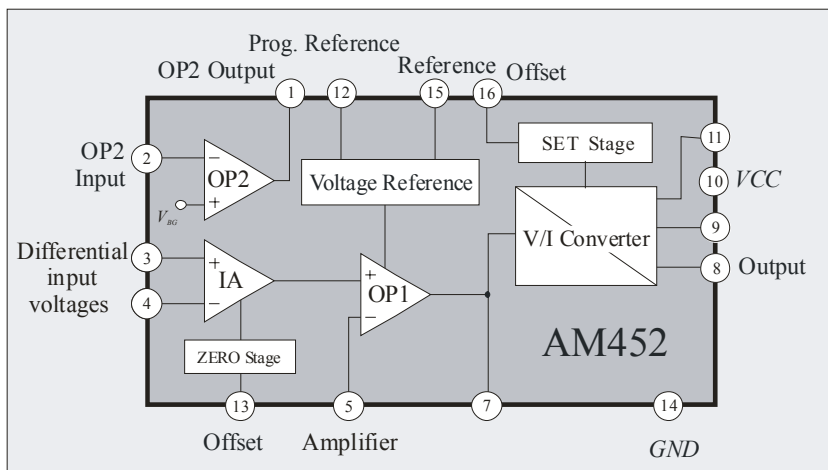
Prog. Reference

OP2 Output

Reference

Offset

1

12

15

16

SET Stage

11

OP2 Input

2

−

OP2

+

Voltage Reference

10

VCC

$V_{BG}$

9

Differential input voltages

3

4

+

IA

−

+

OP1

−

V/I Converter

8

Output

ZERO Stage

AM452

13

5

7

14

Offset

Amplifier

GND